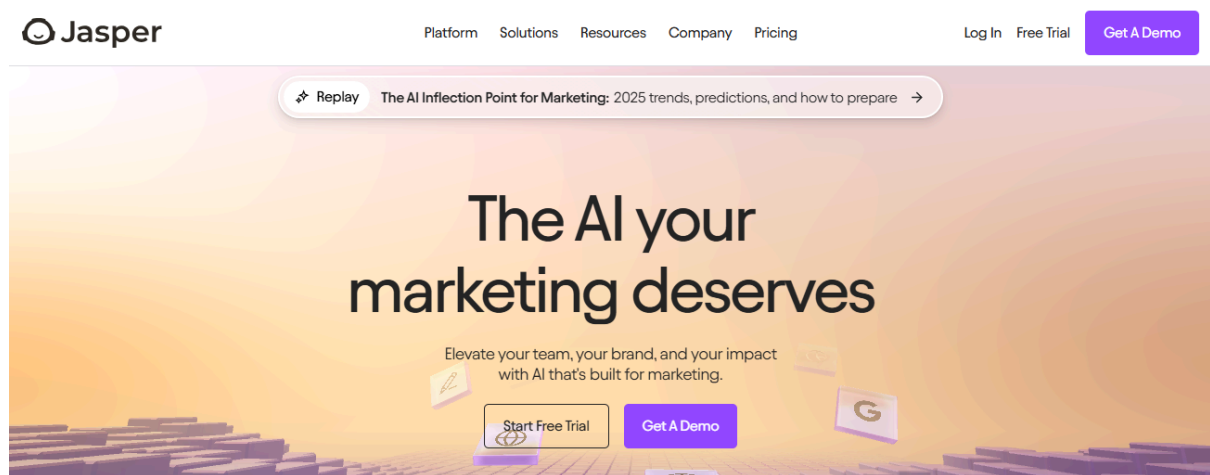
Jasper

Platform Solutions Resources Company Pricing

Log In Free Trial Get A Demo

Replay The AI Inflection Point for Marketing: 2025 trends, predictions, and how to prepare →

The AI your marketing deserves

Elevate your team, your brand, and your impact with AI that's built for marketing.

Start Free Trial Get A Demo

G